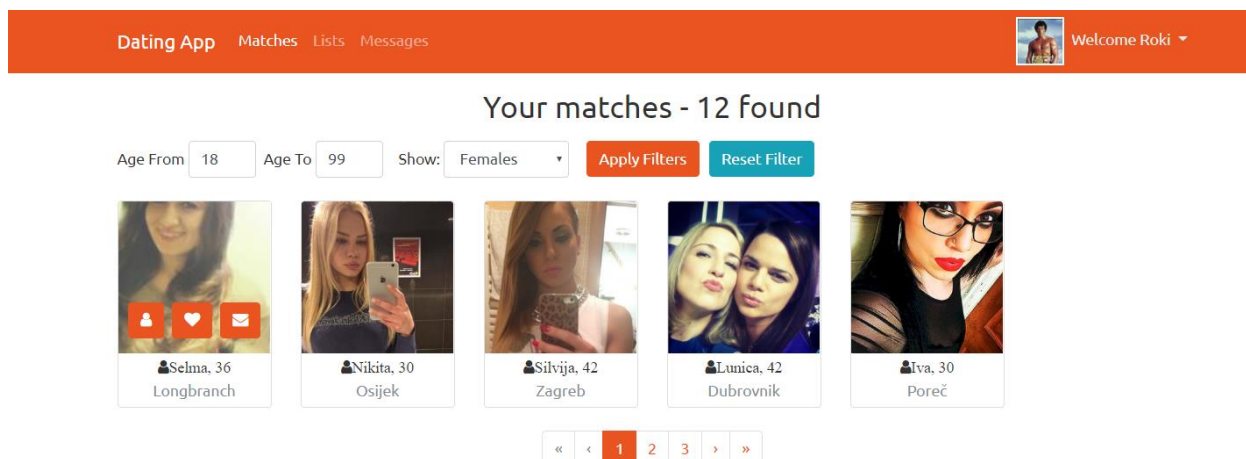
Dating App Matches Lists Messages

Welcome Roki

Your matches - 12 found

Age From 18 Age To 99 Show: Females Apply Filters Reset Filter

Selma, 36
Longbranch

Nikita, 30
Osijek

Silvija, 42
Zagreb

Lunica, 42
Dubrovnik

Iva, 30
Poreč

« ‹ 1 2 3 › »